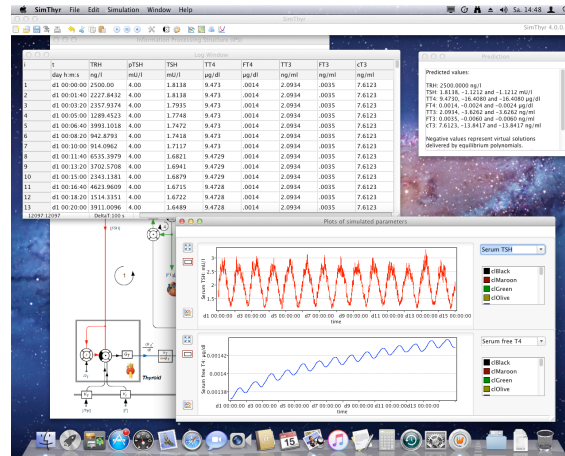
SimThyr File Edit Simulation Window Help

Sa. 14:48

SimThyr

SimThyr 4.0.0

Log Window

| i | t | TRH | pTSH | TSH | TT4 | FT4 | TT3 | FT3 | cT3 |
|---|---|---|---|---|---|---|---|---|---|
| | day h:m:s | ng/l | mU/s | mU/l | µg/dl | ng/dl | µg/l | ng/dl | ng/ml |
| 1 | d1 00:00:00 | 2500.00 | 1.4000 | 1.8118 | 9.473 | .0014 | 2.0934 | .0035 | 7.6123 |
| 2 | d1 00:01:40 | 2227.6432 | 1.4000 | 1.8118 | 9.473 | .0014 | 2.0934 | .0035 | 7.6123 |
| 3 | d1 00:03:20 | 2357.9374 | 1.4000 | 1.7935 | 9.473 | .0014 | 2.0934 | .0035 | 7.6123 |
| 4 | d1 00:05:00 | 1289.4523 | 1.4000 | 1.7748 | 9.473 | .0014 | 2.0934 | .0035 | 7.6123 |
| 5 | d1 00:06:40 | 3991.1018 | 1.4000 | 1.7472 | 9.473 | .0014 | 2.0934 | .0035 | 7.6123 |
| 6 | d1 00:08:20 | 942.8793 | 1.4000 | 1.7418 | 9.473 | .0014 | 2.0934 | .0035 | 7.6123 |
| 7 | d1 00:10:00 | 914.0962 | 1.4000 | 1.7117 | 9.473 | .0014 | 2.0934 | .0035 | 7.6123 |
| 8 | d1 00:11:40 | 6535.3979 | 1.4000 | 1.6821 | 9.4729 | .0014 | 2.0934 | .0035 | 7.6123 |
| 9 | d1 00:13:20 | 3702.5708 | 1.4000 | 1.6941 | 9.4729 | .0014 | 2.0934 | .0035 | 7.6123 |
| 10 | d1 00:15:00 | 2343.1381 | 1.4000 | 1.6879 | 9.4729 | .0014 | 2.0934 | .0035 | 7.6123 |
| 11 | d1 00:16:40 | 4623.9609 | 1.4000 | 1.6715 | 9.4729 | .0014 | 2.0934 | .0035 | 7.6123 |
| 12 | d1 00:18:20 | 1514.3351 | 1.4000 | 1.6722 | 9.4728 | .0014 | 2.0934 | .0035 | 7.6123 |
| 13 | d1 00:20:00 | 3911.0096 | 1.4000 | 1.6489 | 9.4728 | .0014 | 2.0934 | .0035 | 7.6123 |

12097:12097 DeltaT:100 s

Prediction

Predicted values:

TRH: 2500.0000 ng/l
TSH: 1.8138, –1.1212 and –1.1212 mU/l
TT4: 9.4730, –16.4080 and –16.4080 µg/dl
FT4: 0.0014, –0.0024 and –0.0024 µg/dl
TT3: 2.0934, –3.6262 and –3.6262 ng/ml
FT3: 0.0035, –0.0060 and –0.0060 ng/ml
cT3: 7.6123, –13.8417 and –13.8417 ng/ml

Negative values represent virtual solutions delivered by equilibrium polynomials.

Plots of simulated parameters

Serum TSH

Serum TSH mU/l

d1 00:00:00 d3 00:00:00 d5 00:00:00 d7 00:00:00 d9 00:00:00 d11 00:00:00 d13 00:00:00 d15 00:00:00

time

clBlack
clMaroon
clGreen
clOlive

Serum free T4

Serum free T4 µg/dl

0.00142
0.0014
0.00138

d1 00:00:00 d3 00:00:00 d5 00:00:00 d7 00:00:00 d9 00:00:00 d11 00:00:00 d13 00:00:00

time

clBlack
clMaroon
clGreen
clOlive

Thyroid

15